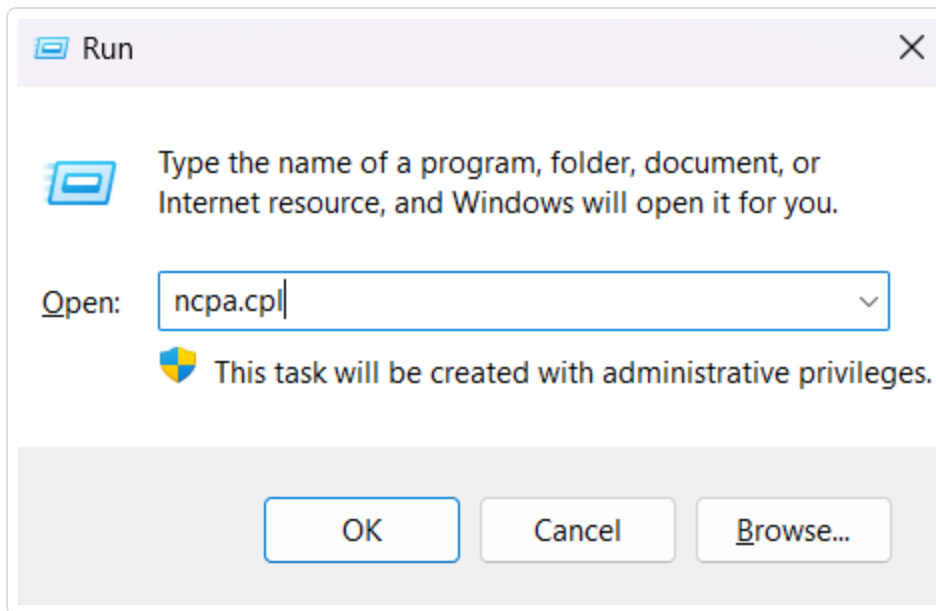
Run

Type the name of a program, folder, document, or Internet resource, and Windows will open it for you.

Open: ncpa.cpl

This task will be created with administrative privileges.

OK
Cancel
Browse...